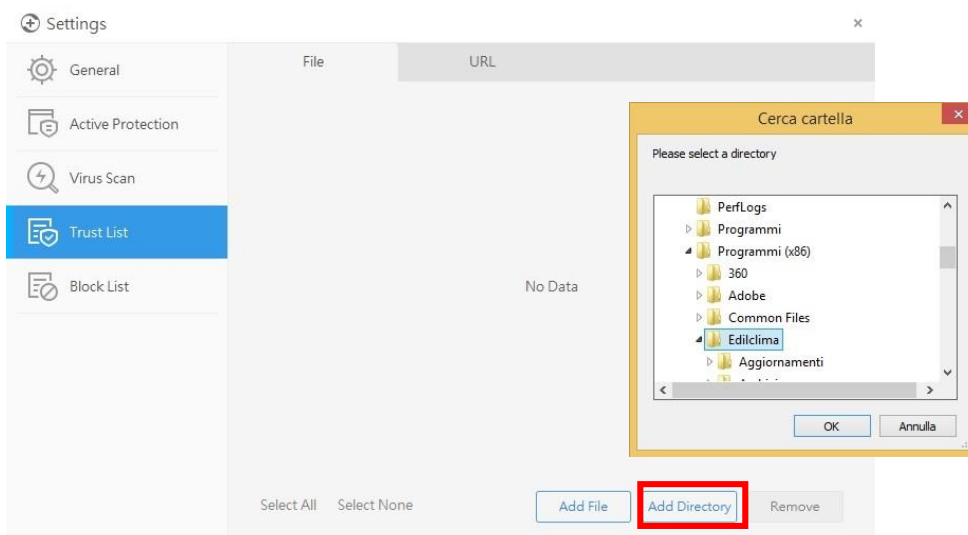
Settings
×

General
Active Protection
Virus Scan
Trust List
Block List

File
URL

No Data

Cerca cartella
Please select a directory
PerfLogs
Programmi
Programmi (x86)
360
Adobe
Common Files
Edilclima
Aggiornamenti
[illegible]
OK
Annulla

Select All
Select None
Add File
Add Directory
Remove